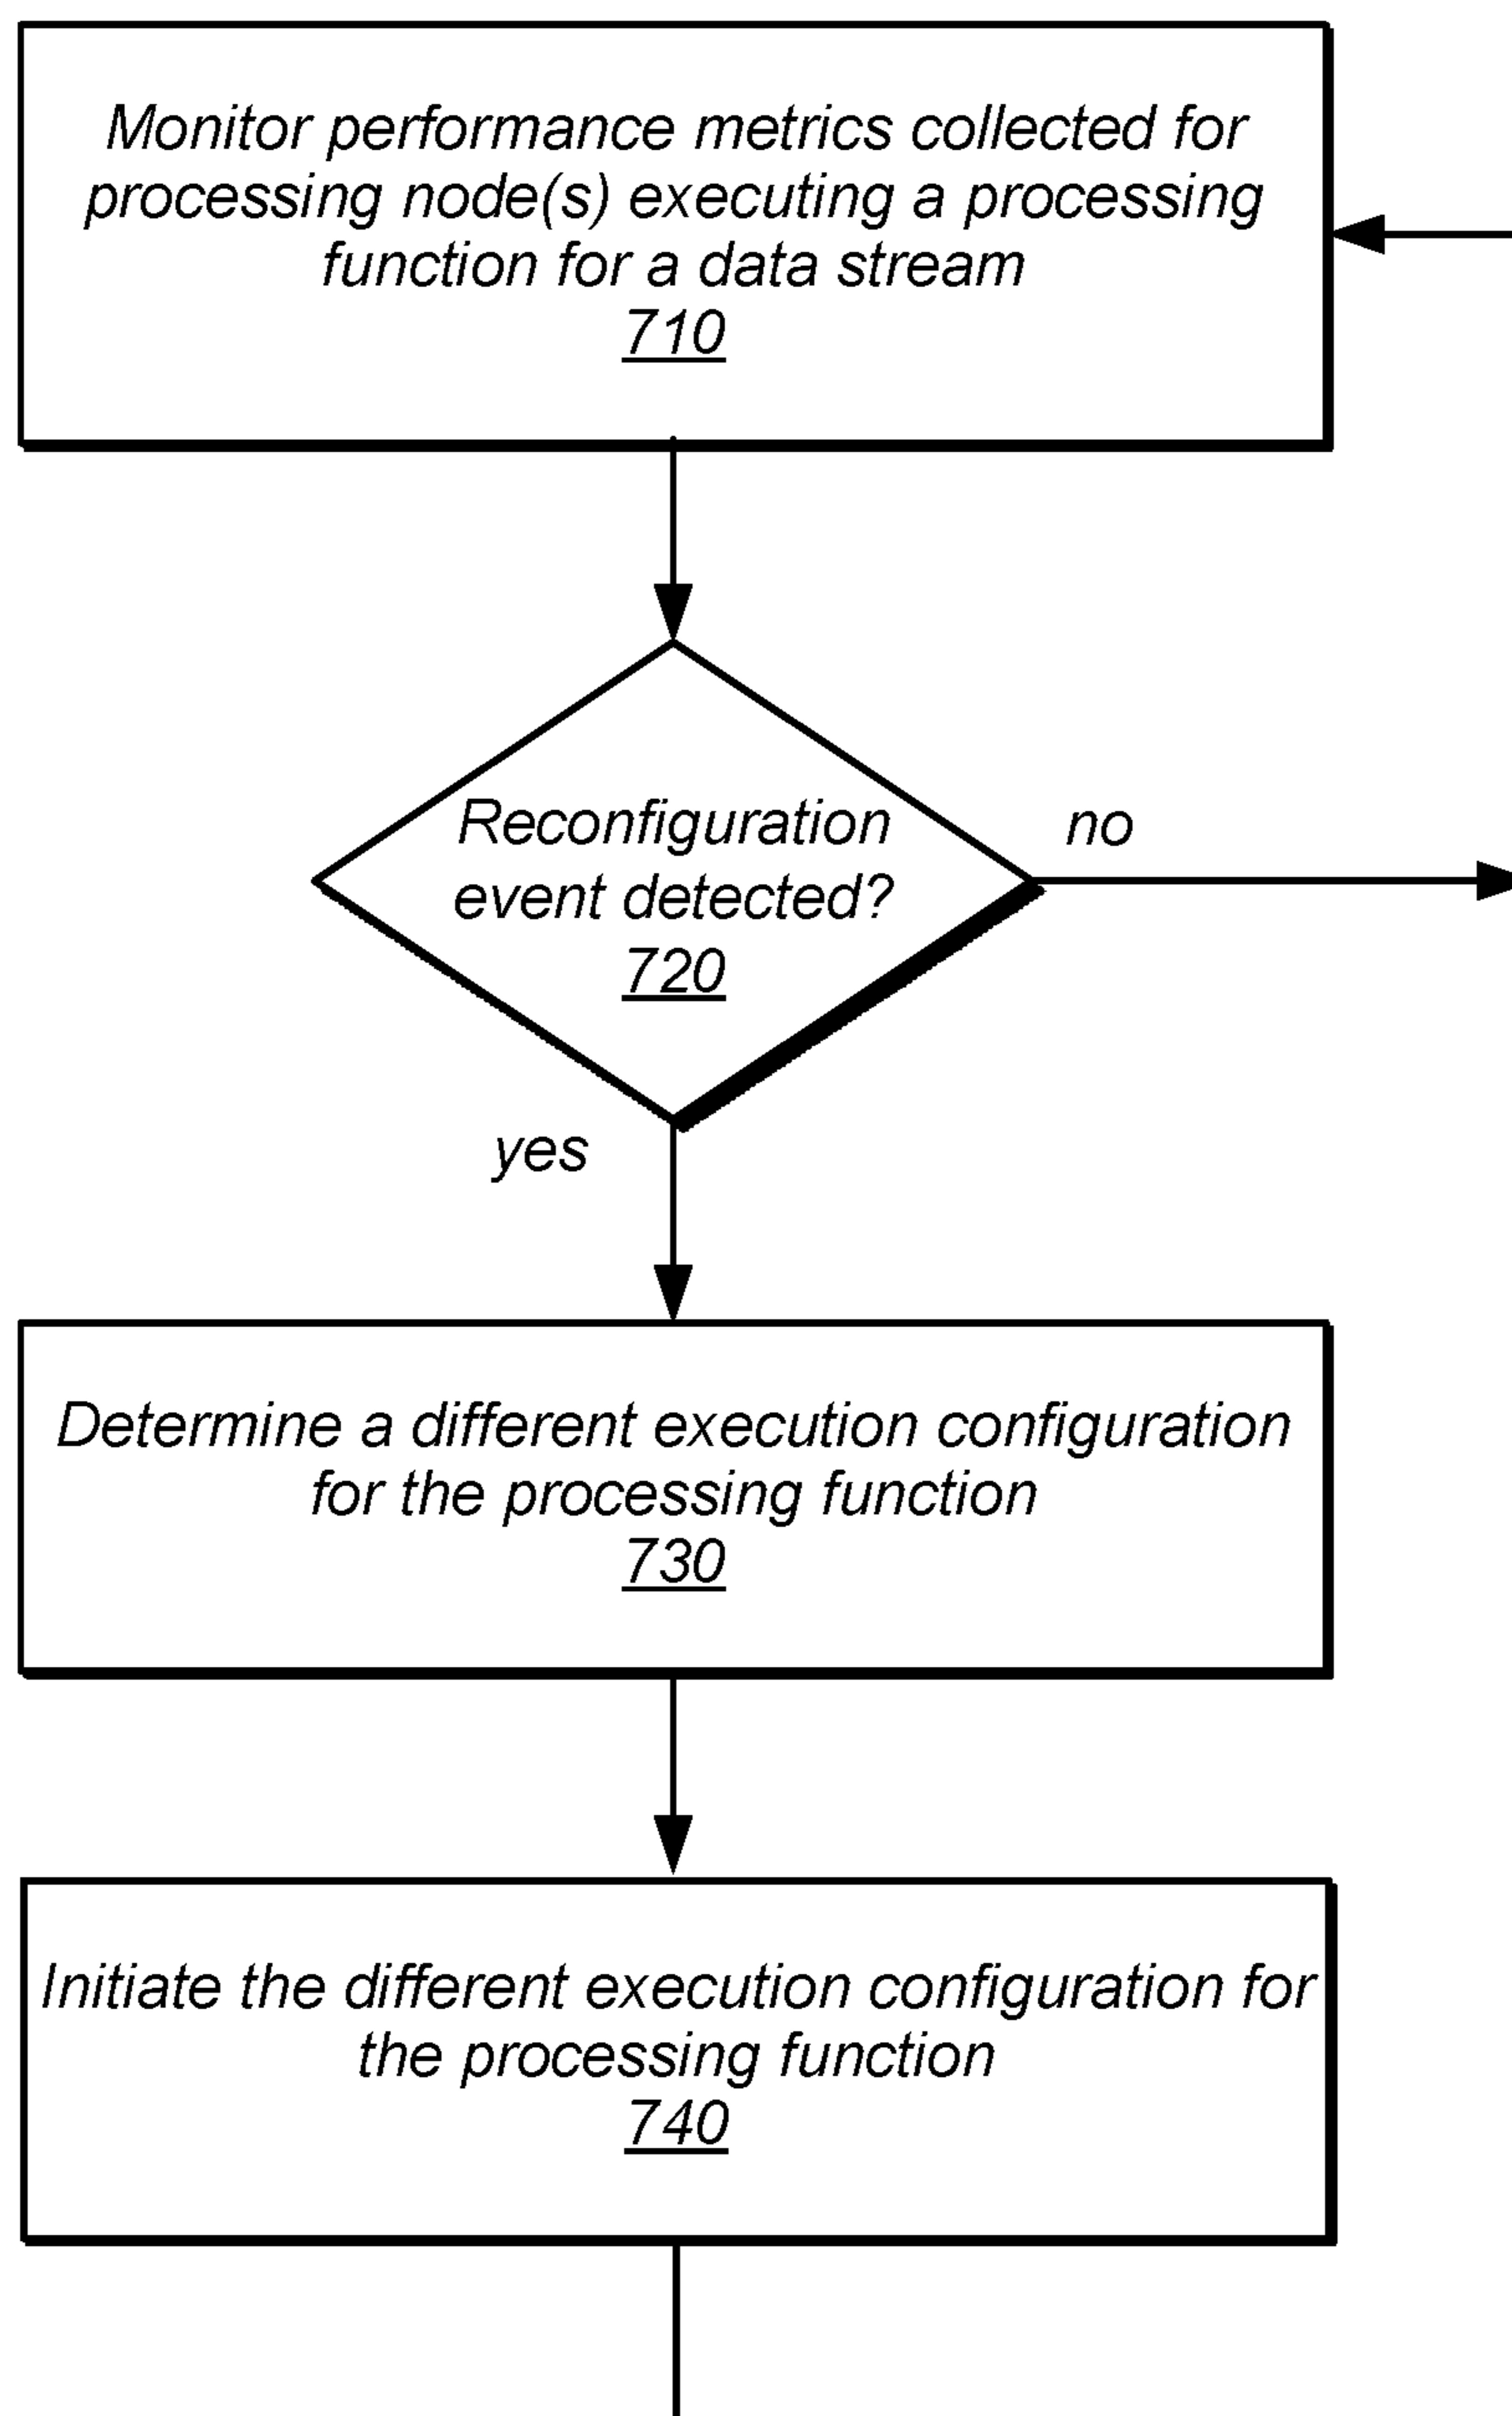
Monitor performance metrics collected for processing node(s) executing a processing function for a data stream
710

Reconfiguration event detected?
720

no

yes

Determine a different execution configuration for the processing function
730

Initiate the different execution configuration for the processing function
740